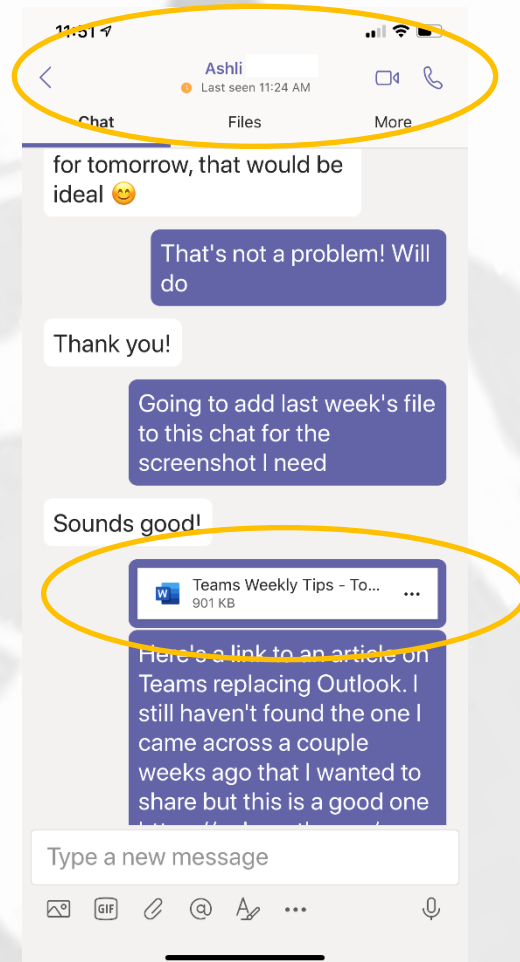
11:51

Ashli
Last seen 11:24 AM

Chat
Files
More

for tomorrow, that would be ideal 😊

That's not a problem! Will do

Thank you!

Going to add last week's file to this chat for the screenshot I need

Sounds good!

Teams Weekly Tips - To...
901 KB
...

Here's a link to an article on Teams replacing Outlook. I still haven't found the one I came across a couple weeks ago that I wanted to share but this is a good one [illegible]

Type a new message

GIF
...